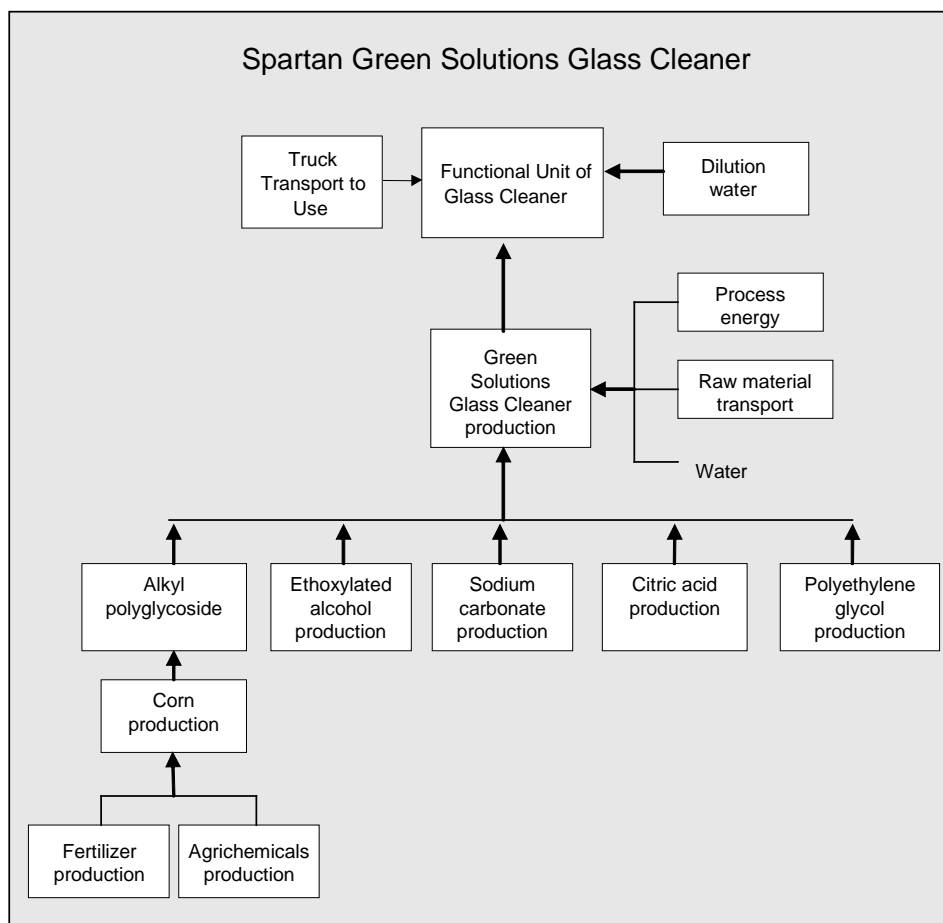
Spartan Green Solutions Glass Cleaner

Truck Transport to Use

Functional Unit of Glass Cleaner

Dilution water

Process energy

Green Solutions Glass Cleaner production

Raw material transport

Water

Alkyl polyglycoside

Ethoxylated alcohol production

Sodium carbonate production

Citric acid production

Polyethylene glycol production

Corn production

Fertilizer production

Agrichemicals production